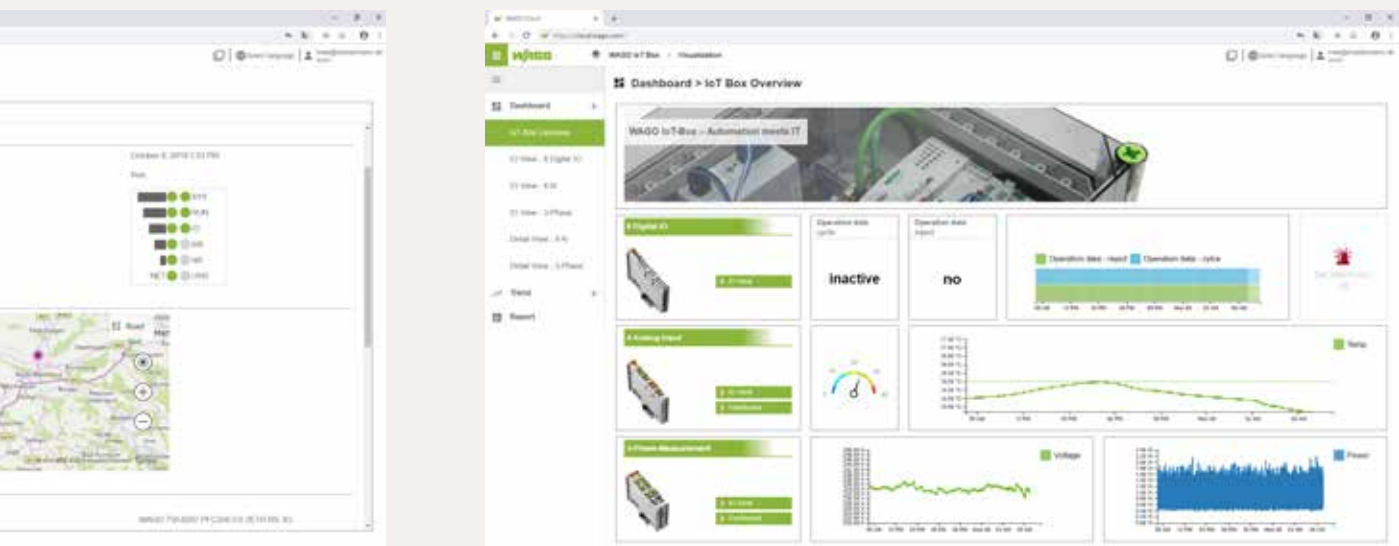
October 6, 2018 1:53 PM

SYS
RUN
IO
MS
NS
NET
Road

WAGO 750-8207 PFC200 CS 2ETH RS 3G

WAGO Cloud

WAGO IoT Box > Visualization

Dashboard
IoT Box Overview
IO View - 8 Digital IO
IO View - 4 AI
IO View - 3 Phase
Detail View - 4 AI
Detail View - 3 Phase
Trend
Report

Dashboard > IoT Box Overview

WAGO IoT-Box – Automation meets IT

8 Digital IO
IO View

Operation data cycle
inactive

Operation data report
no

Operation data - report
Operation data - cycle

4 Analog Input
IO View
Dashboard

Temp

3-Phase Measurement
IO View
Dashboard

Voltage

Power